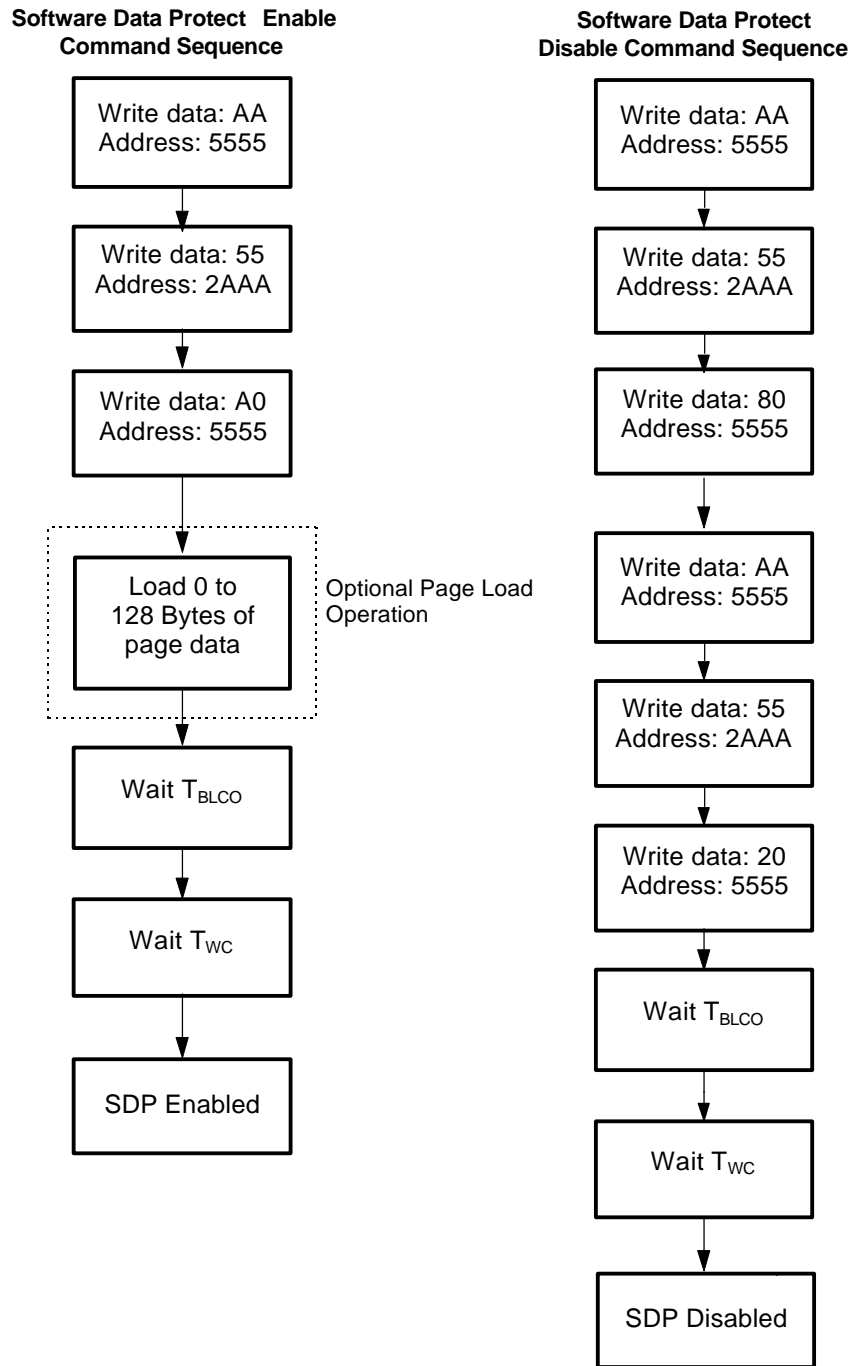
Software Data Protect Enable Command Sequence

Write data: AA
Address: 5555

Write data: 55
Address: 2AAA

Write data: A0
Address: 5555

Load 0 to 128 Bytes of page data

Optional Page Load Operation

Wait $T_{BLCO}$

Wait $T_{WC}$

SDP Enabled

Software Data Protect Disable Command Sequence

Write data: AA
Address: 5555

Write data: 55
Address: 2AAA

Write data: 80
Address: 5555

Write data: AA
Address: 5555

Write data: 55
Address: 2AAA

Write data: 20
Address: 5555

Wait $T_{BLCO}$

Wait $T_{WC}$

SDP Disabled